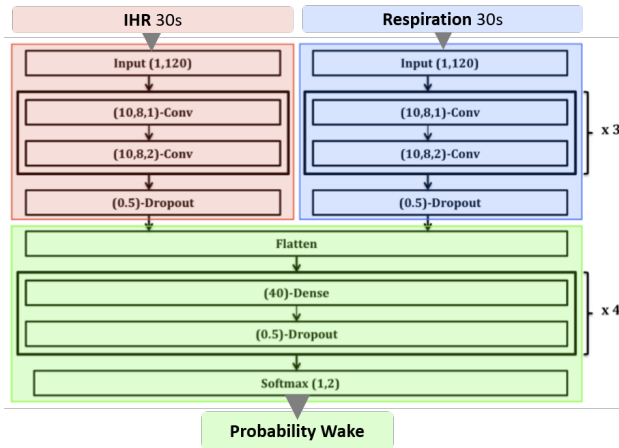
IHR 30s

Input (1,120)

(10,8,1)-Conv

(10,8,2)-Conv

(0.5)-Dropout

Respiration 30s

Input (1,120)

(10,8,1)-Conv

(10,8,2)-Conv

(0.5)-Dropout

x 3

Flatten

(40)-Dense

(0.5)-Dropout

x 4

Softmax (1,2)

Probability Wake